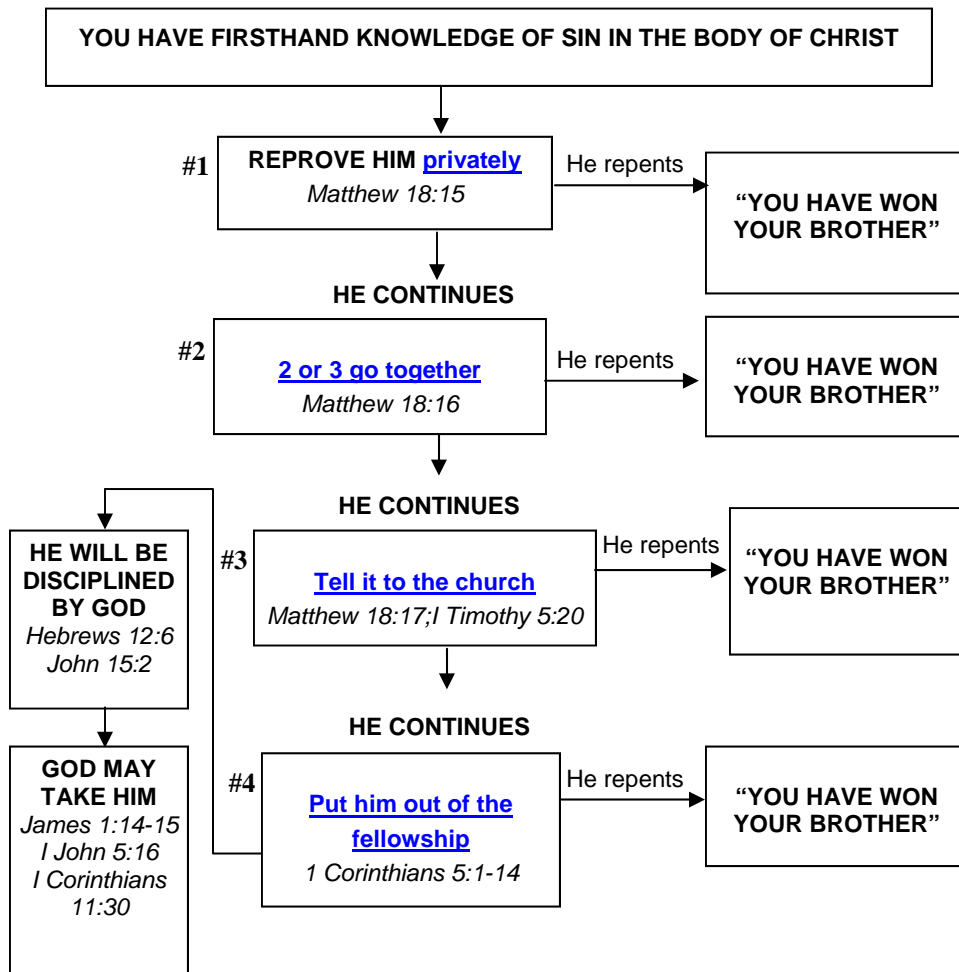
YOU HAVE FIRSTHAND KNOWLEDGE OF SIN IN THE BODY OF CHRIST

#1

REPROVE HIM privately
Matthew 18:15

He repents

"YOU HAVE WON YOUR BROTHER"

HE CONTINUES

#2

2 or 3 go together
Matthew 18:16

He repents

"YOU HAVE WON YOUR BROTHER"

HE CONTINUES

HE WILL BE DISCIPLINED BY GOD
Hebrews 12:6
John 15:2

#3

Tell it to the church
Matthew 18:17;I Timothy 5:20

He repents

"YOU HAVE WON YOUR BROTHER"

HE CONTINUES

GOD MAY TAKE HIM
James 1:14-15
I John 5:16
I Corinthians 11:30

#4

Put him out of the fellowship
1 Corinthians 5:1-14

He repents

"YOU HAVE WON YOUR BROTHER"